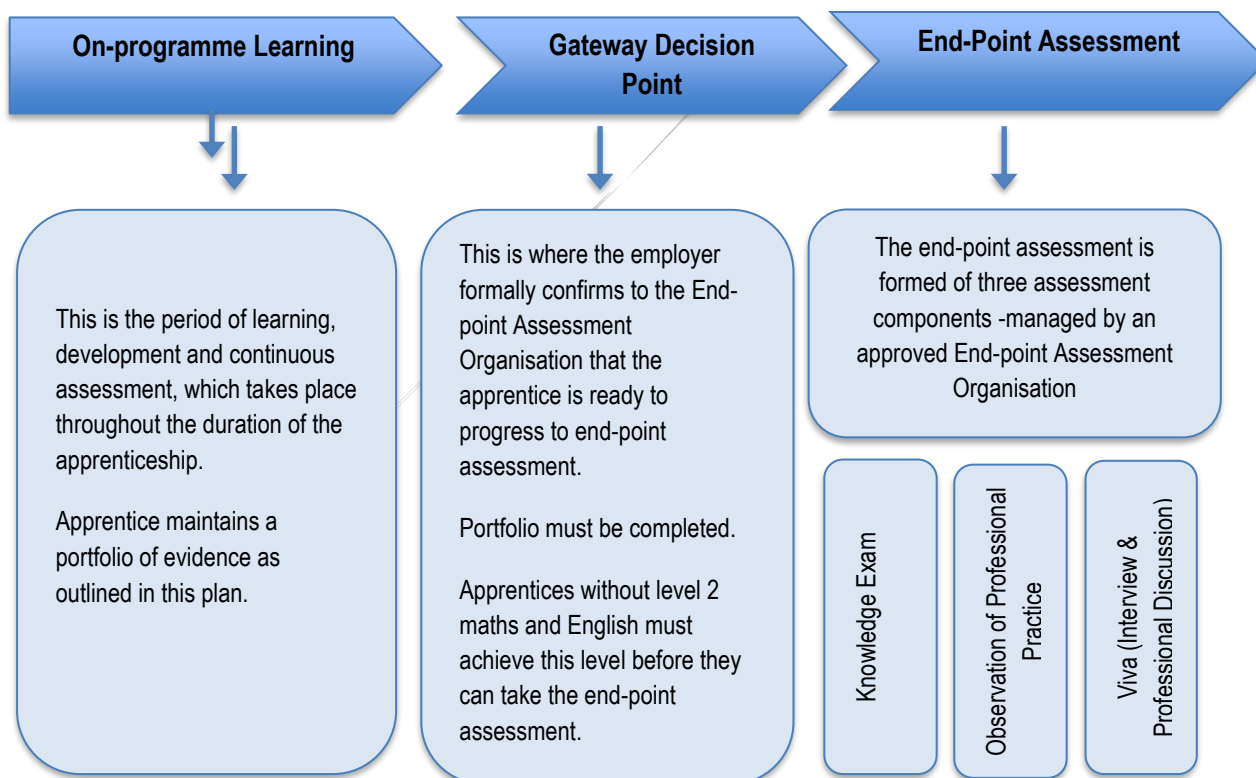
On-programme Learning

Gateway Decision Point

End-Point Assessment

This is the period of learning, development and continuous assessment, which takes place throughout the duration of the apprenticeship.

Apprentice maintains a portfolio of evidence as outlined in this plan.

This is where the employer formally confirms to the End-point Assessment Organisation that the apprentice is ready to progress to end-point assessment.

Portfolio must be completed.

Apprentices without level 2 maths and English must achieve this level before they can take the end-point assessment.

The end-point assessment is formed of three assessment components -managed by an approved End-point Assessment Organisation

Knowledge Exam

Observation of Professional Practice

Viva (Interview & Professional Discussion)